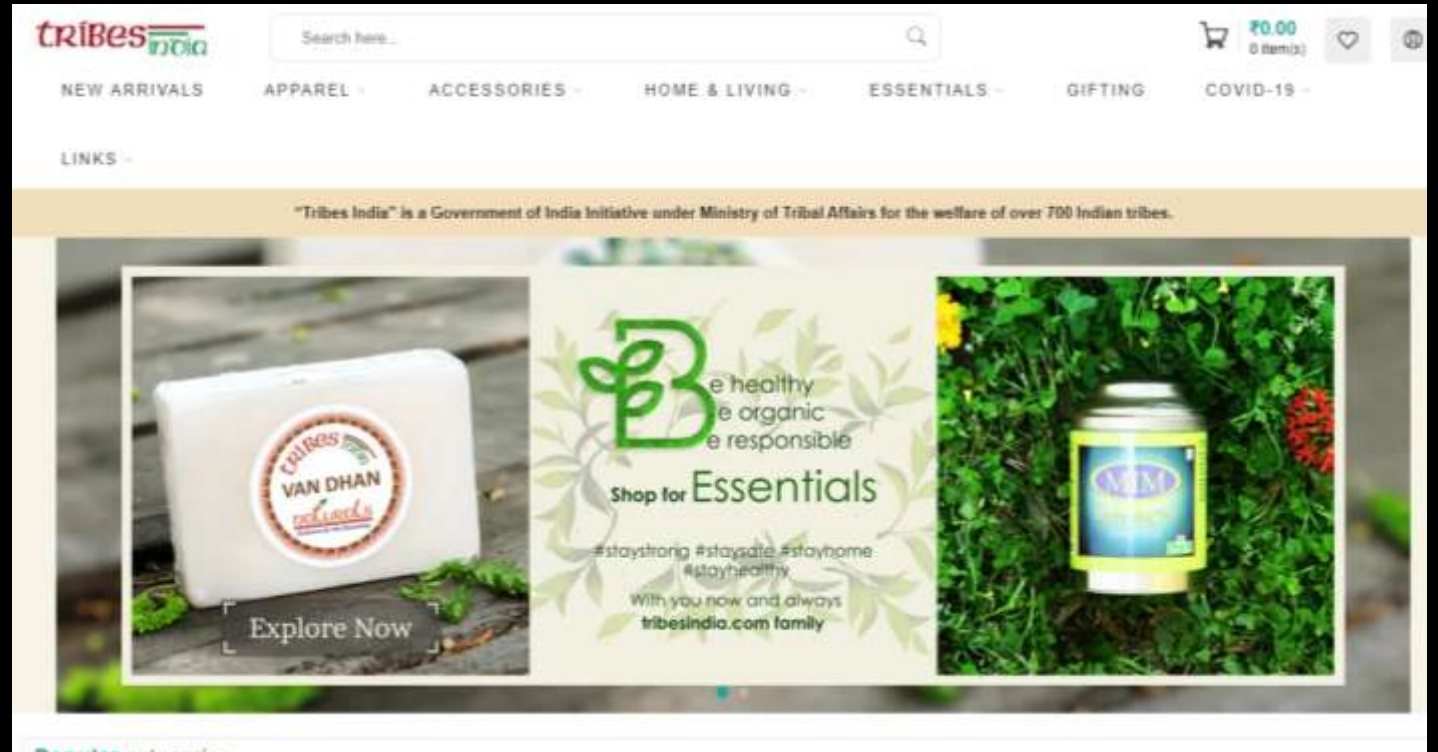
tRIBES India

Search here..

₹0.00
0 item(s)

NEW ARRIVALS APPAREL ACCESSORIES HOME & LIVING ESSENTIALS GIFTING COVID-19

LINKS

"Tribes India" is a Government of India Initiative under Ministry of Tribal Affairs for the welfare of over 700 Indian tribes.

TRIBES INDIA
VAN DHAN
naturals

Explore Now

Be healthy
Be organic
Be responsible

Shop for Essentials

#staystrong #staysafe #stayhome #stayhealthy

With you now and always
tribesindia.com family

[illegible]

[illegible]